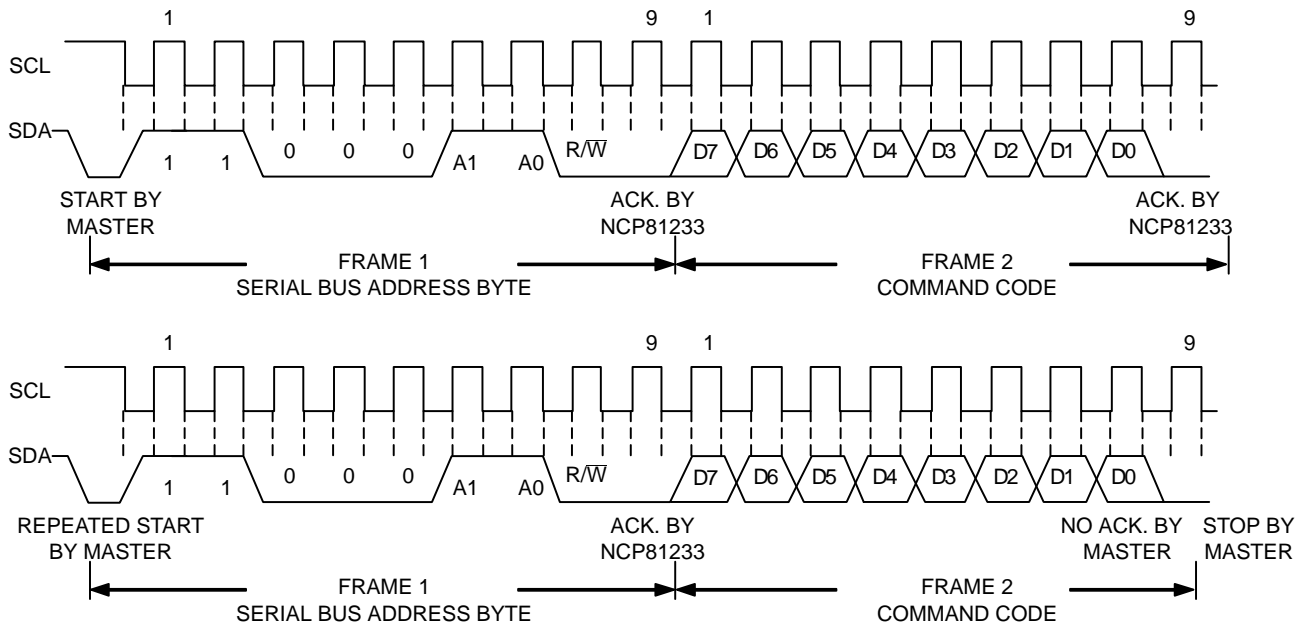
1
9
1
9
SCL
SDA
1
1
0
0
0
A1
A0
R/$\overline{W}$
D7
D6
D5
D4
D3
D2
D1
D0
START BY MASTER
ACK. BY NCP81233
ACK. BY NCP81233
FRAME 1
SERIAL BUS ADDRESS BYTE
FRAME 2
COMMAND CODE

1
9
1
9
SCL
SDA
1
1
0
0
0
A1
A0
R/$\overline{W}$
D7
D6
D5
D4
D3
D2
D1
D0
REPEATED START BY MASTER
ACK. BY NCP81233
NO ACK. BY MASTER
STOP BY MASTER
FRAME 1
SERIAL BUS ADDRESS BYTE
FRAME 2
COMMAND CODE